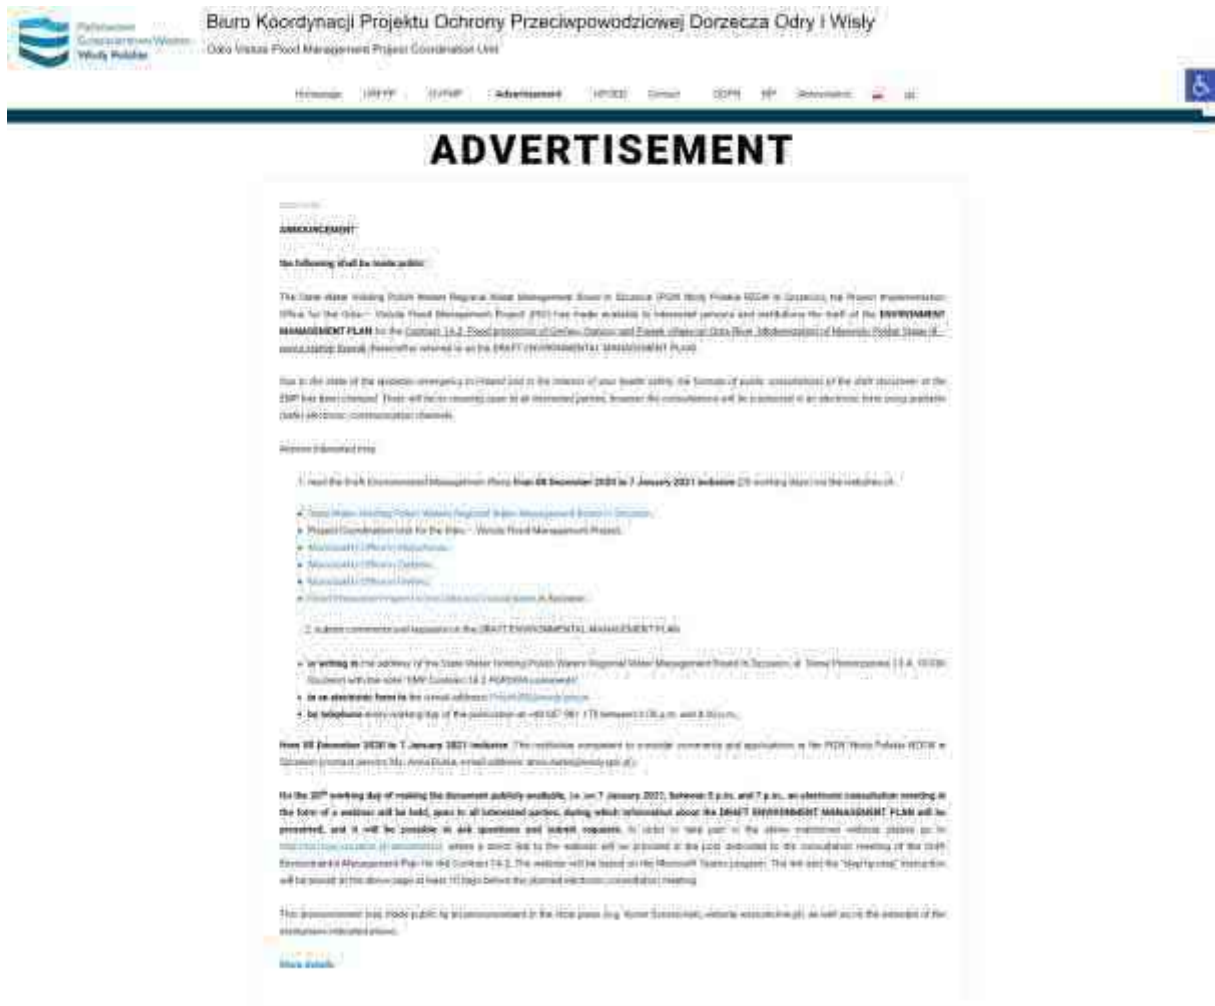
Państwowe Gospodarstwo Wodne Wody Polskie

Biuro Koordynacji Projektu Ochrony Przeciwpowodziowej Dorzecza Odry i Wisły

Odra Vistula Flood Management Project Coordination Unit

Homepage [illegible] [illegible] Advertisement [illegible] Contact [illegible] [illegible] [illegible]

ADVERTISEMENT

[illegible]

ANNOUNCEMENT

the following shall be made public:

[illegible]

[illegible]

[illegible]

1. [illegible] from 08 December 2020 to 7 January 2021 inclusive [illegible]

• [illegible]
• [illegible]
• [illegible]
• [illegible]
• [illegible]
• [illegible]

2. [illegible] DRAFT ENVIRONMENTAL MANAGEMENT PLAN

• in writing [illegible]
• in an electronic form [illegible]
• by telephone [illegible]

from 08 December 2020 to 7 January 2021 inclusive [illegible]

On the 20th working day of making the document publicly available, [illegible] DRAFT ENVIRONMENTAL MANAGEMENT PLAN will be presented, and it will be possible to ask questions and submit requests. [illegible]

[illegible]

More details